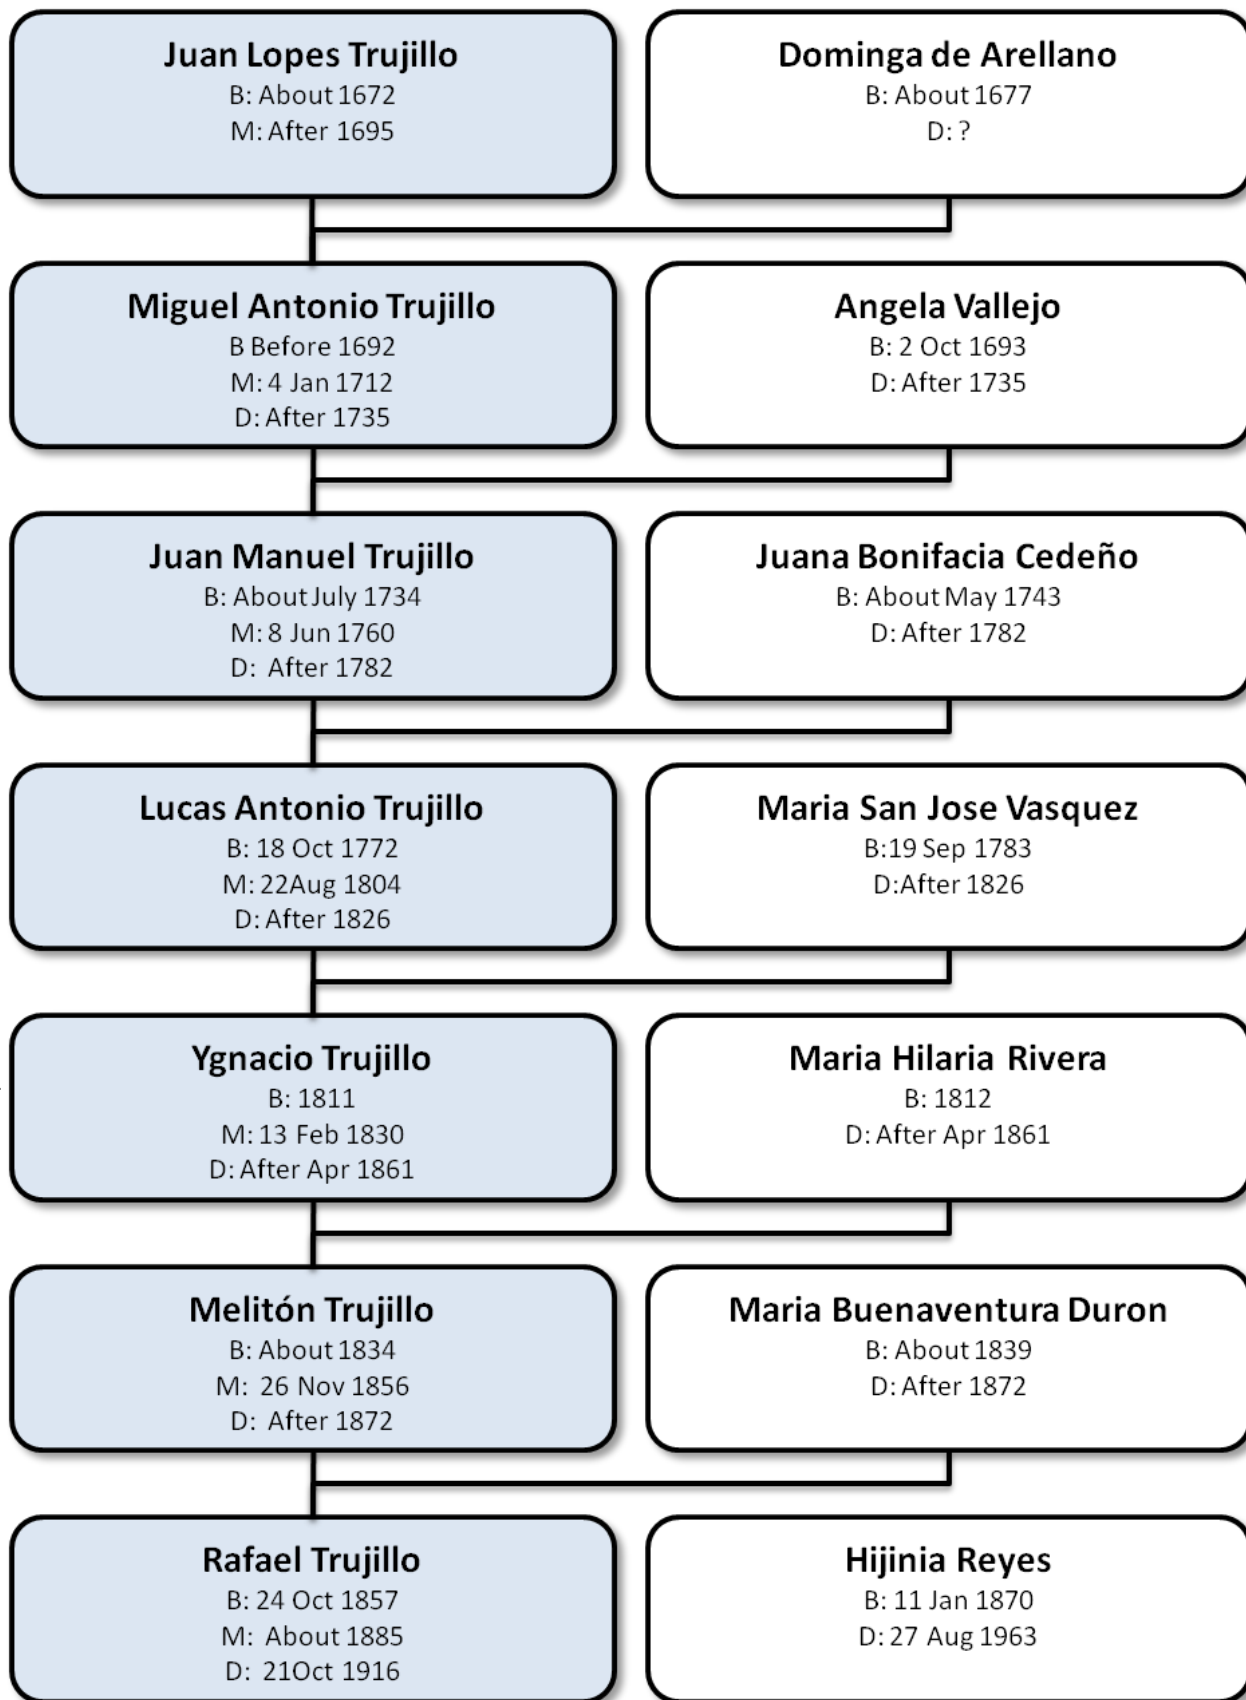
Juan Lopes Trujillo
B: About 1672
M: After 1695

Dominga de Arellano
B: About 1677
D: ?

Miguel Antonio Trujillo
B Before 1692
M: 4 Jan 1712
D: After 1735

Angela Vallejo
B: 2 Oct 1693
D: After 1735

Juan Manuel Trujillo
B: About July 1734
M: 8 Jun 1760
D: After 1782

Juana Bonifacia Cedeño
B: About May 1743
D: After 1782

Lucas Antonio Trujillo
B: 18 Oct 1772
M: 22Aug 1804
D: After 1826

Maria San Jose Vasquez
B:19 Sep 1783
D:After 1826

Ygnacio Trujillo
B: 1811
M: 13 Feb 1830
D: After Apr 1861

Maria Hilaria Rivera
B: 1812
D: After Apr 1861

Melitón Trujillo
B: About 1834
M: 26 Nov 1856
D: After 1872

Maria Buenaventura Duron
B: About 1839
D: After 1872

Rafael Trujillo
B: 24 Oct 1857
M: About 1885
D: 21Oct 1916

Hijinia Reyes
B: 11 Jan 1870
D: 27 Aug 1963